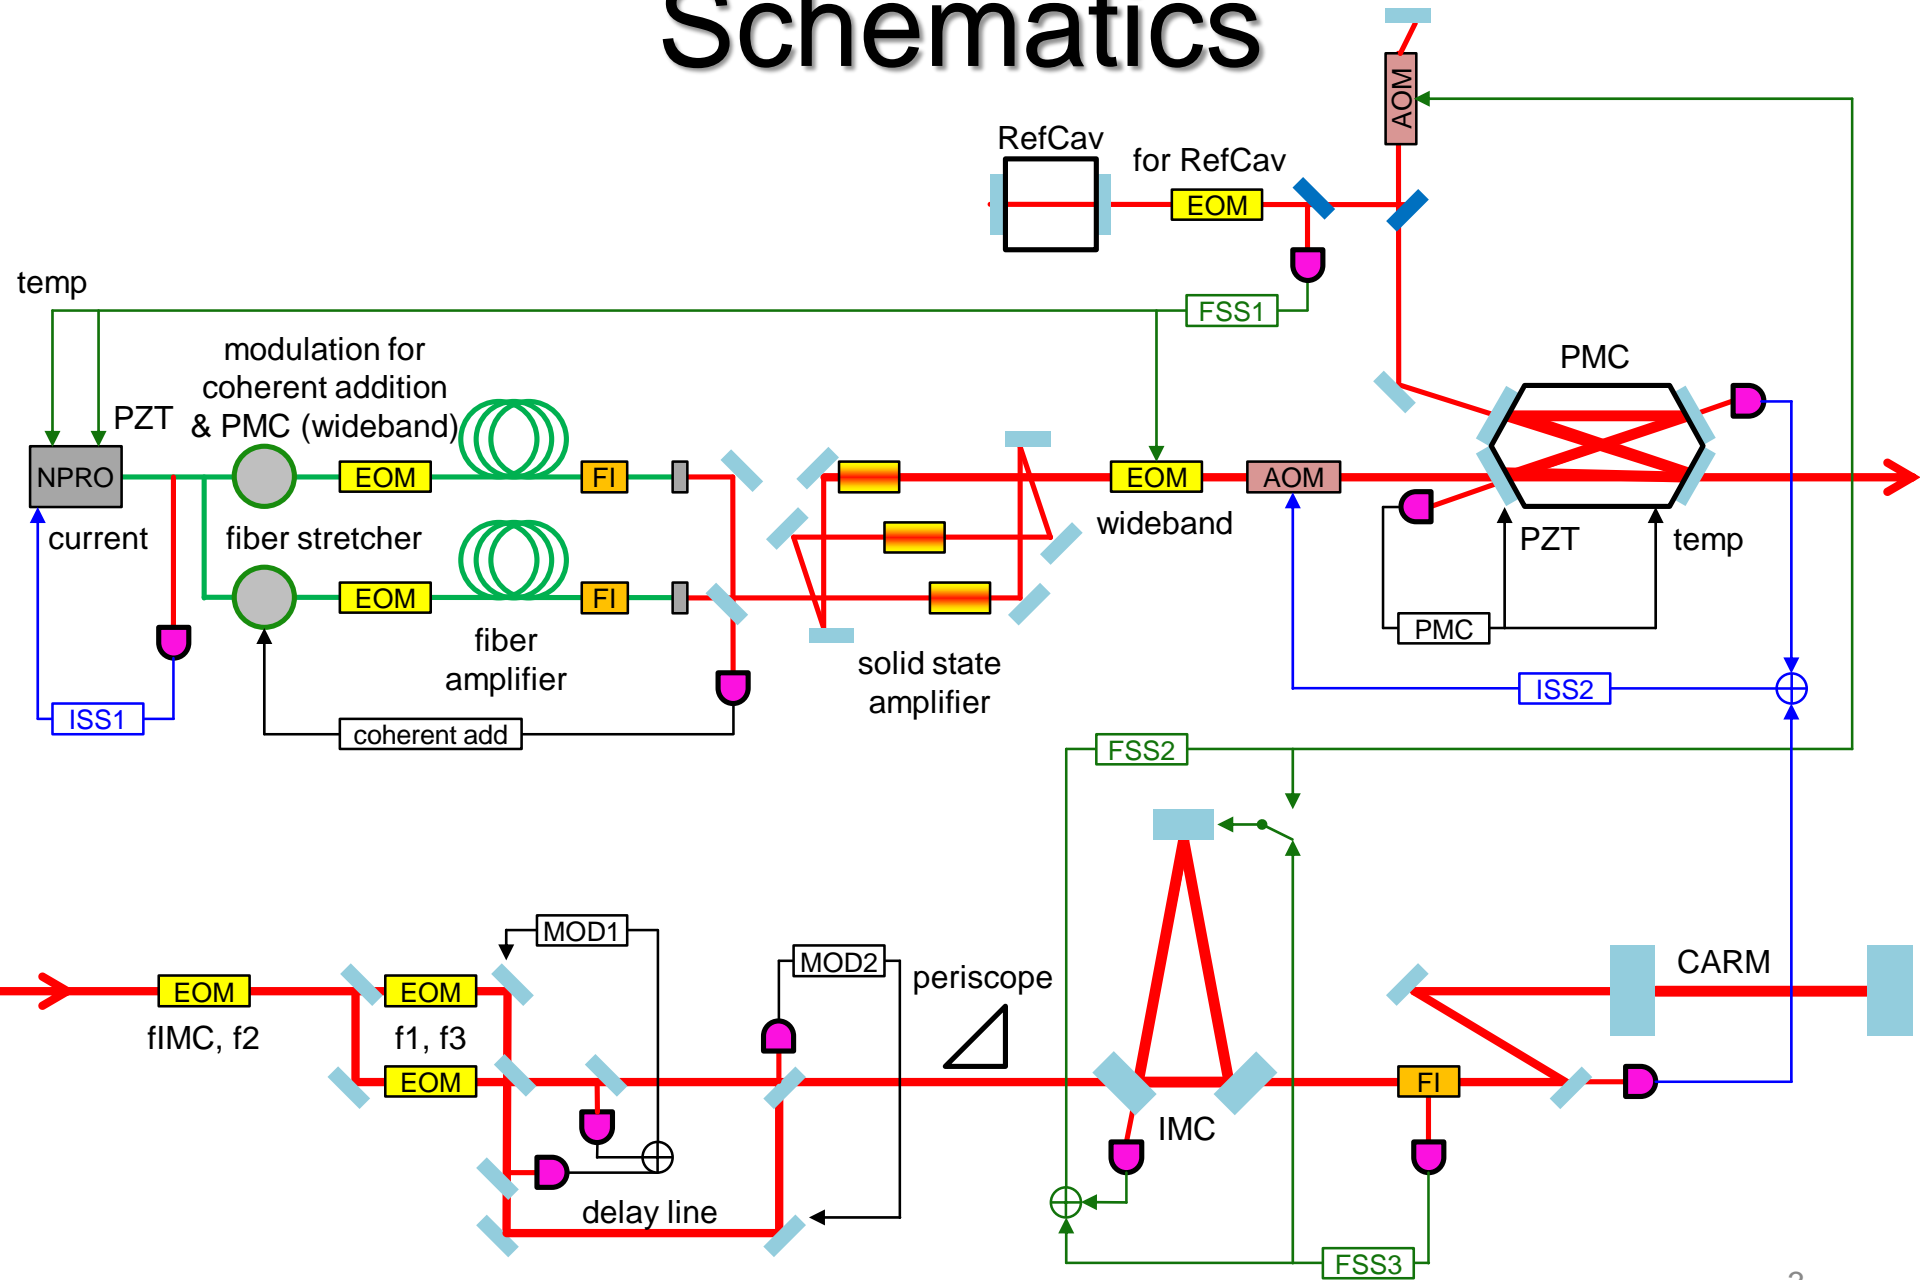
Schematics

AOM

RefCav

for RefCav

EOM

temp

FSS1

modulation for coherent addition & PMC (wideband)

PZT

PMC

NPRO

EOM

FI

EOM

AOM

current

fiber stretcher

wideband

PZT

temp

EOM

FI

fiber amplifier

solid state amplifier

PMC

ISS2

ISS1

coherent add

FSS2

MOD1

MOD2

periscope

CARM

EOM

EOM

fIMC, f2

f1, f3

EOM

FI

IMC

delay line

FSS3